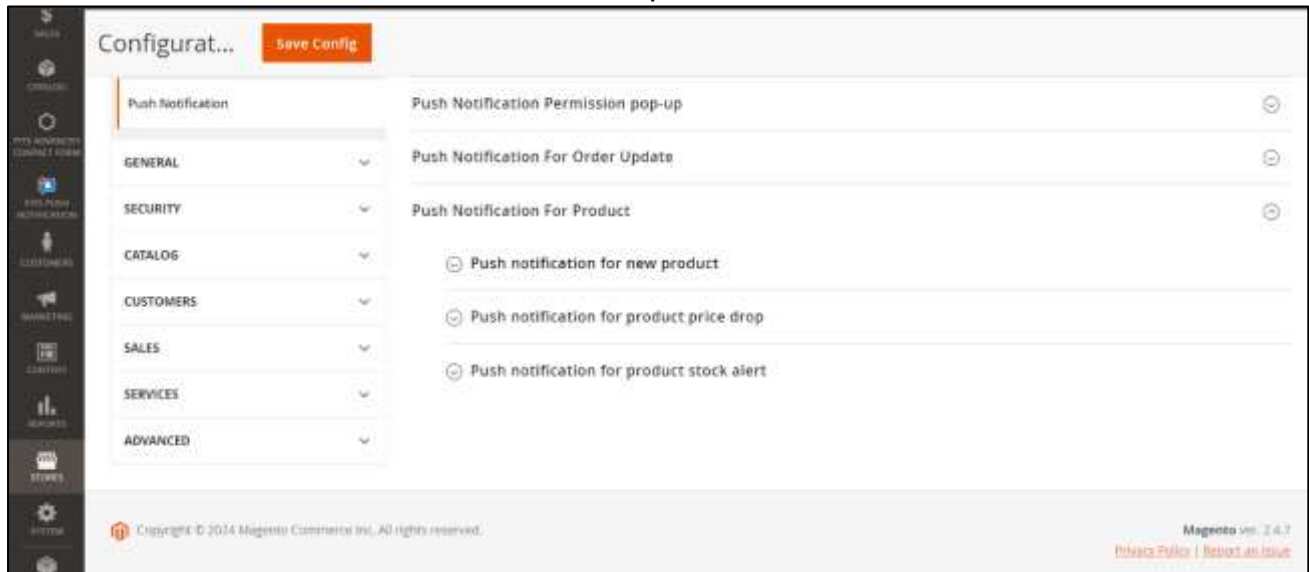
SALES

CATALOG

FYS ADVANCED CONTACT FORM

FYS PUSH NOTIFICATION

CUSTOMERS

MARKETING

CONTENT

REPORTS

STORES

SYSTEM

Configurat... Save Config

Push Notification

GENERAL

SECURITY

CATALOG

CUSTOMERS

SALES

SERVICES

ADVANCED

Push Notification Permission pop-up

Push Notification For Order Update

Push Notification For Product

Push notification for new product

Push notification for product price drop

Push notification for product stock alert

Copyright © 2024 Magento Commerce Inc. All rights reserved.

Magento ver. 2.4.7

Privacy Policy | Report an Issue